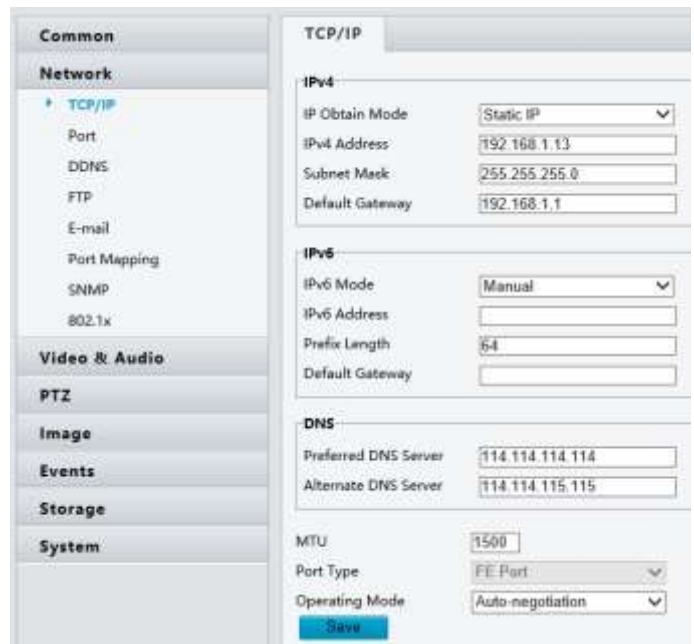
Common
Network
TCP/IP
Port
DDNS
FTP
E-mail
Port Mapping
SNMP
802.1x
Video & Audio
PTZ
Image
Events
Storage
System

TCP/IP

IPv4
IP Obtain Mode | Static IP
IPv4 Address | 192.168.1.13
Subnet Mask | 255.255.255.0
Default Gateway | 192.168.1.1

IPv6
IPv6 Mode | Manual
IPv6 Address |
Prefix Length | 64
Default Gateway |

DNS
Preferred DNS Server | 114.114.114.114
Alternate DNS Server | 114.114.115.115

MTU | 1500
Port Type | FE Port
Operating Mode | Auto-negotiation
Save